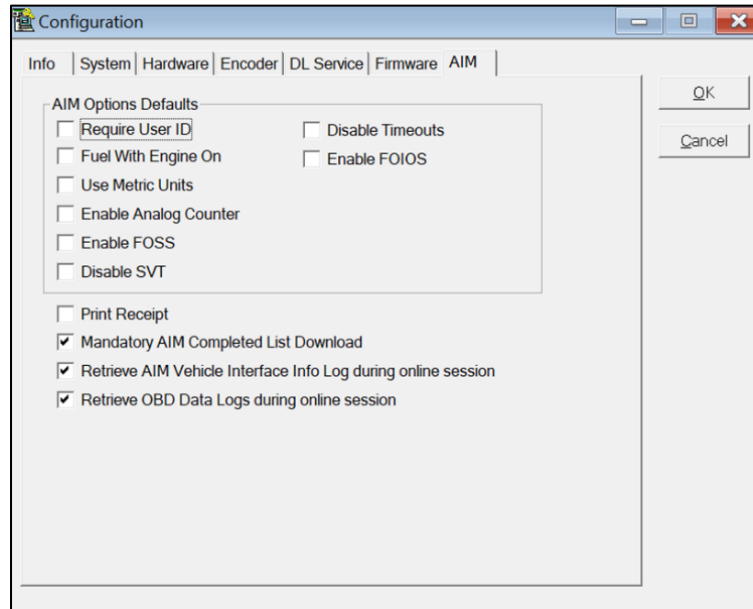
Configuration

Info | System | Hardware | Encoder | DL Service | Firmware | AIM

AIM Options Defaults

Require User ID
Fuel With Engine On
Use Metric Units
Enable Analog Counter
Enable FOSS
Disable SVT

Disable Timeouts
Enable FOIOS

Print Receipt
Mandatory AIM Completed List Download
Retrieve AIM Vehicle Interface Info Log during online session
Retrieve OBD Data Logs during online session

OK
Cancel